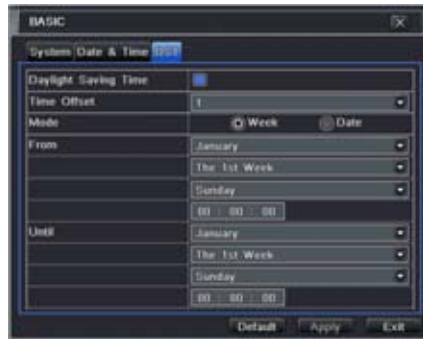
BASIC

System Date & Time DST

| | |
|---|---|
| Daylight Saving Time | |
| Time Offset | 1 |
| Mode | Week Date |
| From | January |
| | The 1st Week |
| | Sunday |
| | 00 : 00 : 00 |
| Until | January |
| | The 1st Week |
| | Sunday |
| | 00 : 00 : 00 |

Default Apply Exit